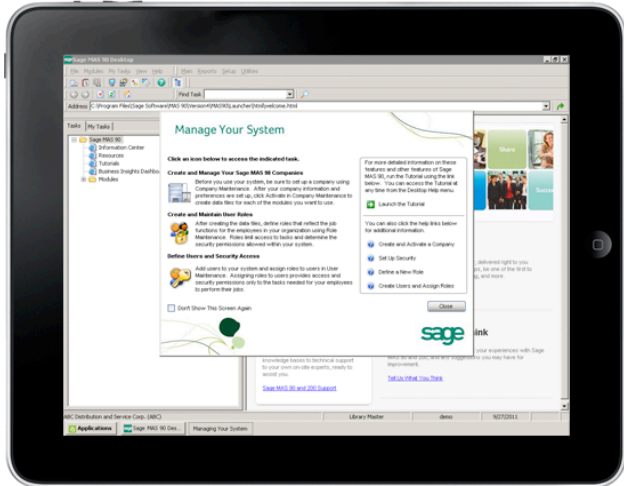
Sage MAS 90 Desktop

File Modules My Tasks View Help | Wan Reports Setup Utilities

Find Task

Address C:\Program Files\Sage Software\MAS 90\Version4\MAS90\Launcher\html\welcome.html

Tasks My Tasks

Sage MAS 90
Information Center
Resources
Tutorials
Business Insights Dashbo
Modules

Manage Your System

Click an icon below to access the indicated task.

Create and Manage Your Sage MAS 90 Companies

Before you use your system, be sure to set up a company using Company Maintenance. After your company information and preferences are set up, click Activate in Company Maintenance to create data files for each of the modules you want to use.

Create and Maintain User Roles

After creating the data files, define roles that reflect the job functions for the employees in your organization using Role Maintenance. Roles limit access to tasks and determine the security permissions allowed within your system.

Define Users and Security Access

Add users to your system and assign roles to users in User Maintenance. Assigning roles to users provides access and security permissions only to the tasks needed for your employees to perform their jobs.

Don't Show This Screen Again

For more detailed information on these features and other features of Sage MAS 90, run the Tutorial using the link below. You can access the Tutorial at any time from the Desktop Help menu.

Launch the Tutorial

You can also click the help links below for additional information.

Create and Activate a Company

Set Up Security

Define a New Role

Create Users and Assign Roles

Close

sage

Share

Succe

, delivered right to you
, be one of the first to
, and more.

link

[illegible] your experiences with Sage
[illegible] you may have for
improvement.

Tell Us What You Think

knowledge bases to technical support to your on-site experts, ready to assist you.

Sage MAS 90 and 200 Support

ABC Distribution and Service Corp. (ABC) | Library Master | demo | 9/27/2011

Applications | Sage MAS 90 Des... | Managing Your System